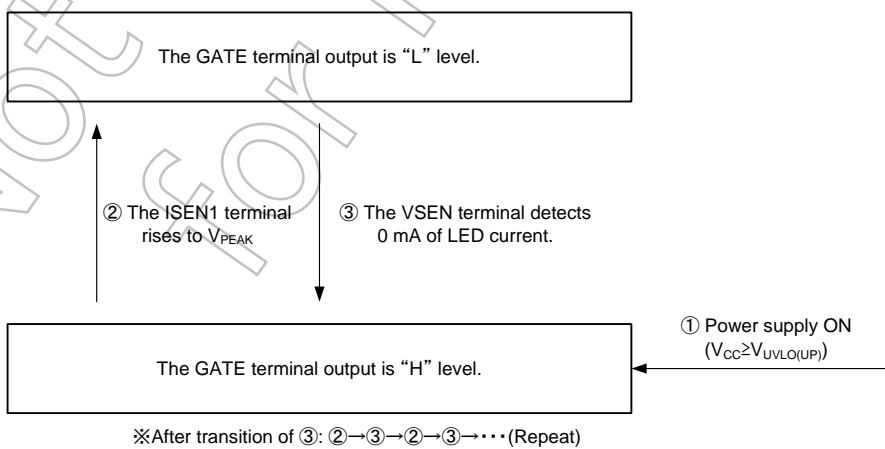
The GATE terminal output is "L" level.

② The ISEN1 terminal rises to $V_{PEAK}$

③ The VSEN terminal detects 0 mA of LED current.

① Power supply ON ($V_{CC} \geq V_{UVLO(UP)}$)

The GATE terminal output is "H" level.

※After transition of ③: ②→③→②→③→･･･(Repeat)